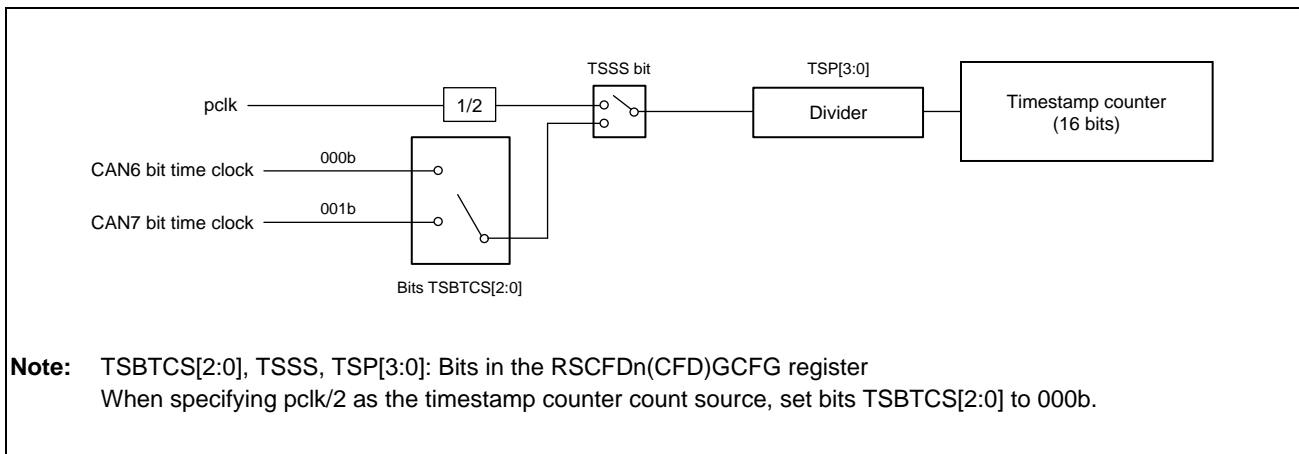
TSSS bit

TSP[3:0]

pclk

1/2

Divider

Timestamp counter (16 bits)

000b

CAN6 bit time clock

001b

CAN7 bit time clock

Bits TSBTCS[2:0]

**Note:** TSBTCS[2:0], TSSS, TSP[3:0]: Bits in the RSCFDn(CFD)GCFG register
When specifying pclk/2 as the timestamp counter count source, set bits TSBTCS[2:0] to 000b.